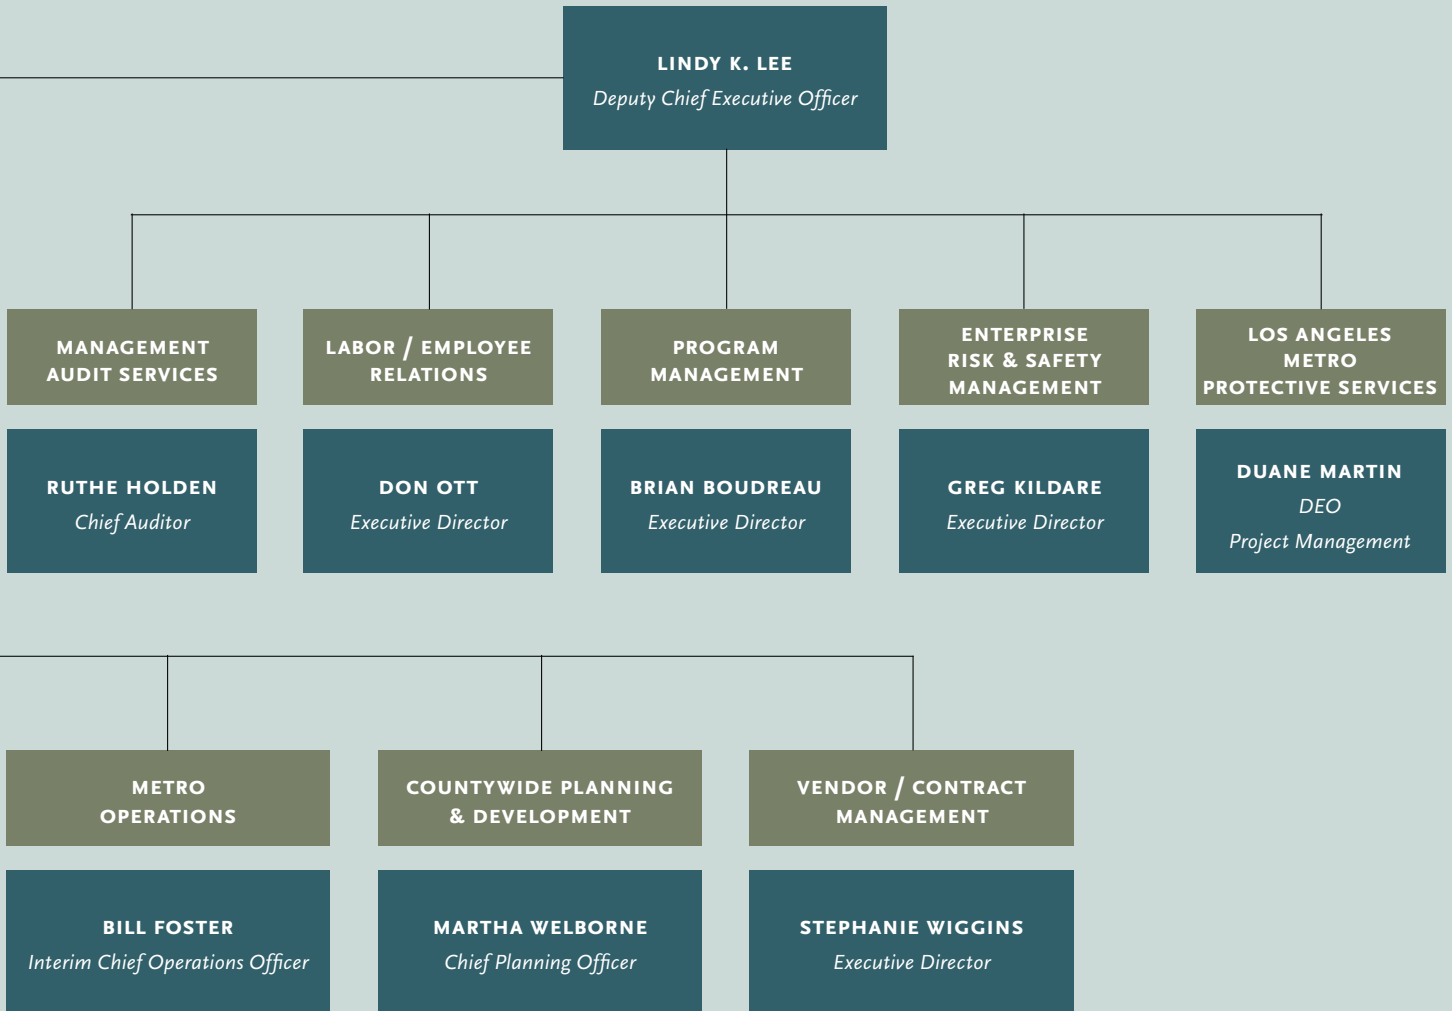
LINDY K. LEE
Deputy Chief Executive Officer

MANAGEMENT AUDIT SERVICES

RUTHE HOLDEN
Chief Auditor

LABOR / EMPLOYEE RELATIONS

DON OTT
Executive Director

PROGRAM MANAGEMENT

BRIAN BOUDREAU
Executive Director

ENTERPRISE RISK & SAFETY MANAGEMENT

GREG KILDARE
Executive Director

LOS ANGELES METRO PROTECTIVE SERVICES

DUANE MARTIN
DEO
Project Management

METRO OPERATIONS

BILL FOSTER
Interim Chief Operations Officer

COUNTYWIDE PLANNING & DEVELOPMENT

MARTHA WELBORNE
Chief Planning Officer

VENDOR / CONTRACT MANAGEMENT

STEPHANIE WIGGINS
Executive Director